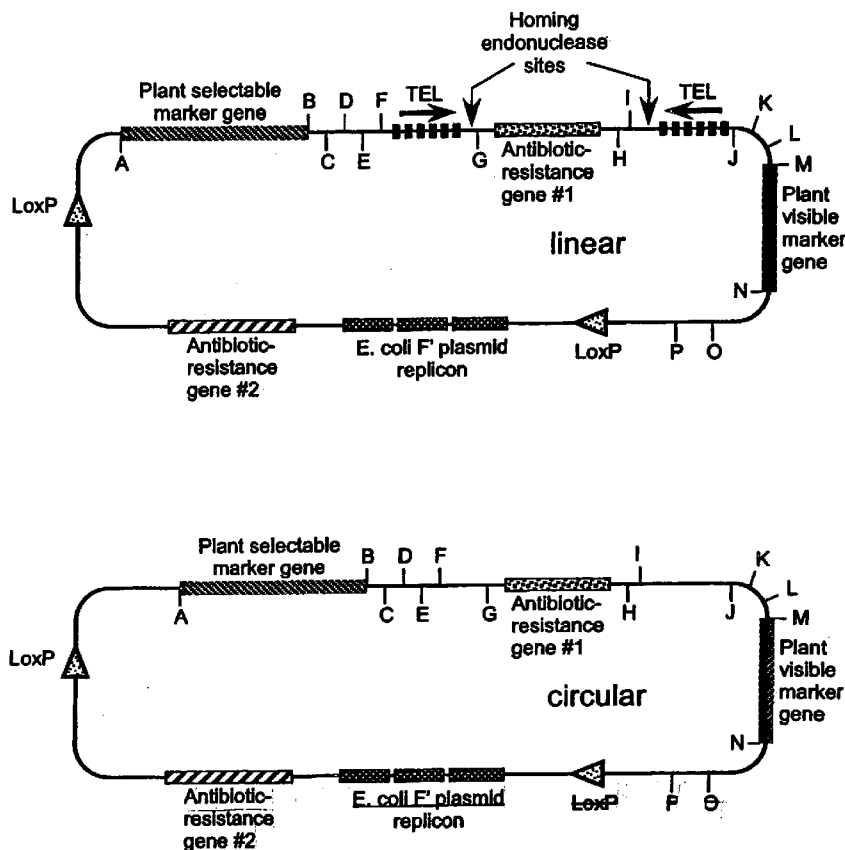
Homing endonuclease sites

Plant selectable marker gene

B D F TEL I TEL K

A C E G Antibiotic-resistance gene #1 H J L M

LoxP

linear

Plant visible marker gene

N

Antibiotic-resistance gene #2

E. coli F' plasmid replicon

LoxP P O

Plant selectable marker gene

B D F I K

A C E G Antibiotic-resistance gene #1 H J L M

LoxP

circular

Plant visible marker gene

N

Antibiotic-resistance gene #2

E. coli F' plasmid replicon

LoxP P O